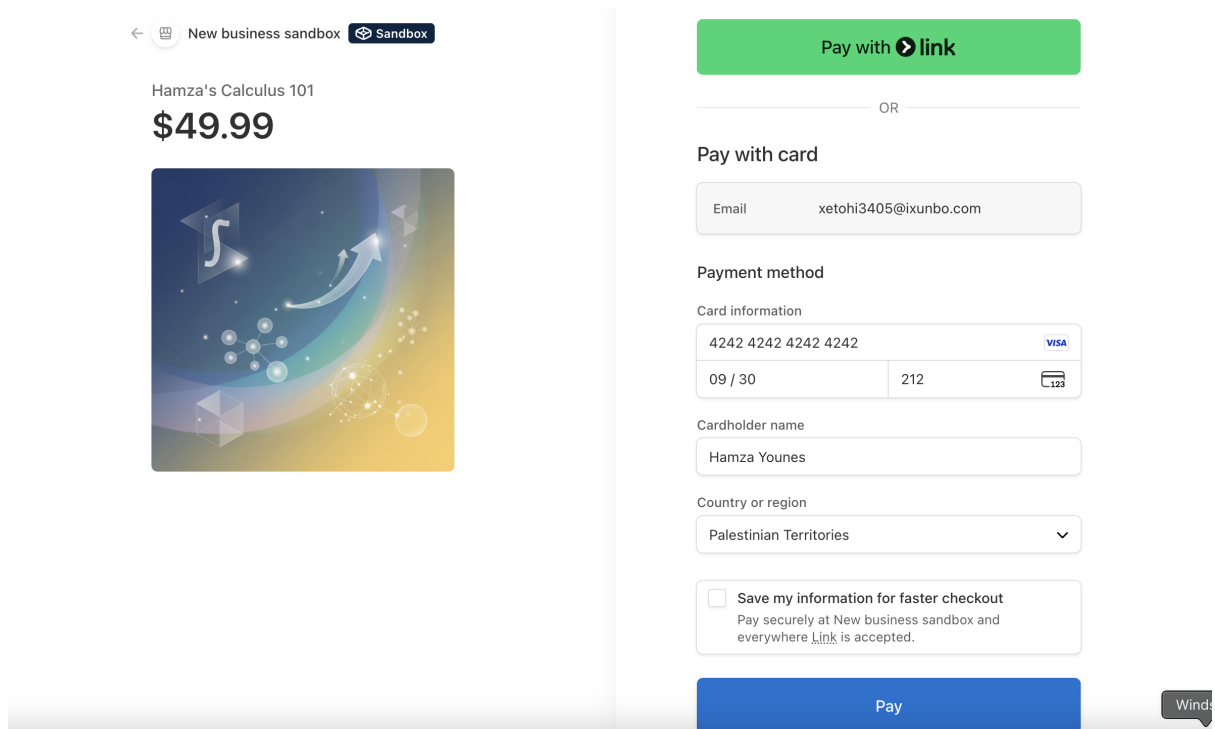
New business sandbox Sandbox

Hamza's Calculus 101
$49.99

Pay with link

OR

Pay with card

Email xetohi3405@ixunbo.com

Payment method

Card information
4242 4242 4242 4242 VISA
09 / 30 212 123

Cardholder name
Hamza Younes

Country or region
Palestinian Territories

Save my information for faster checkout
Pay securely at New business sandbox and everywhere Link is accepted.

Pay

Winds